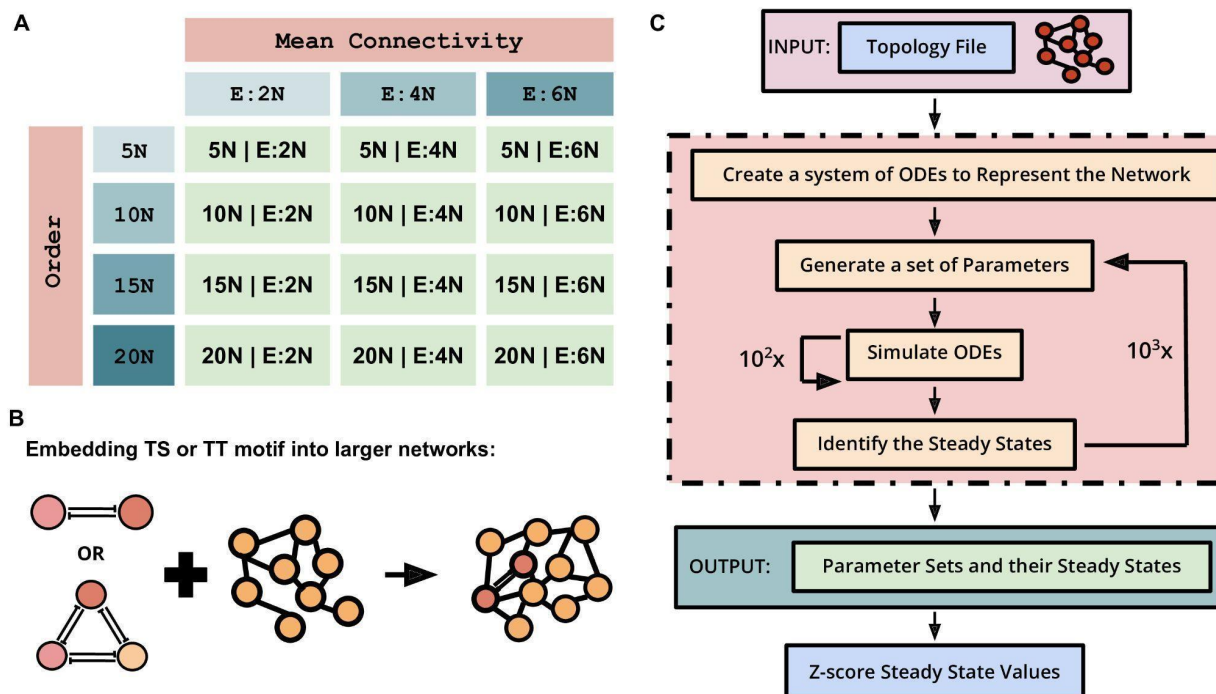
A

Mean Connectivity

| | | E:2N | E:4N | E:6N |
|---|---|---|---|---|
| Order | 5N | 5N \| E:2N | 5N \| E:4N | 5N \| E:6N |
| | 10N | 10N \| E:2N | 10N \| E:4N | 10N \| E:6N |
| | 15N | 15N \| E:2N | 15N \| E:4N | 15N \| E:6N |
| | 20N | 20N \| E:2N | 20N \| E:4N | 20N \| E:6N |

B

Embedding TS or TT motif into larger networks:

OR

C

INPUT: Topology File

Create a system of ODEs to Represent the Network

Generate a set of Parameters

$10^2$x

Simulate ODEs

$10^3$x

Identify the Steady States

OUTPUT: Parameter Sets and their Steady States

Z-score Steady State Values